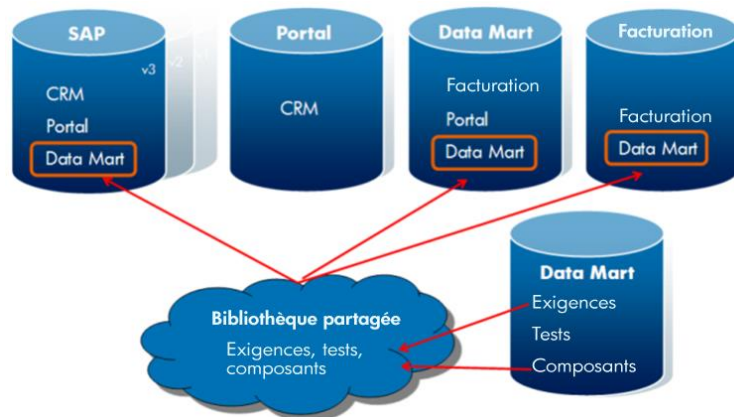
SAP
v3
v2
CRM
Portal
Data Mart

Portal
CRM

Data Mart
Facturation
Portal
Data Mart

Facturation
Facturation
Data Mart

Data Mart
Exigences
Tests
Composants

Bibliothèque partagée
Exigences, tests, composants